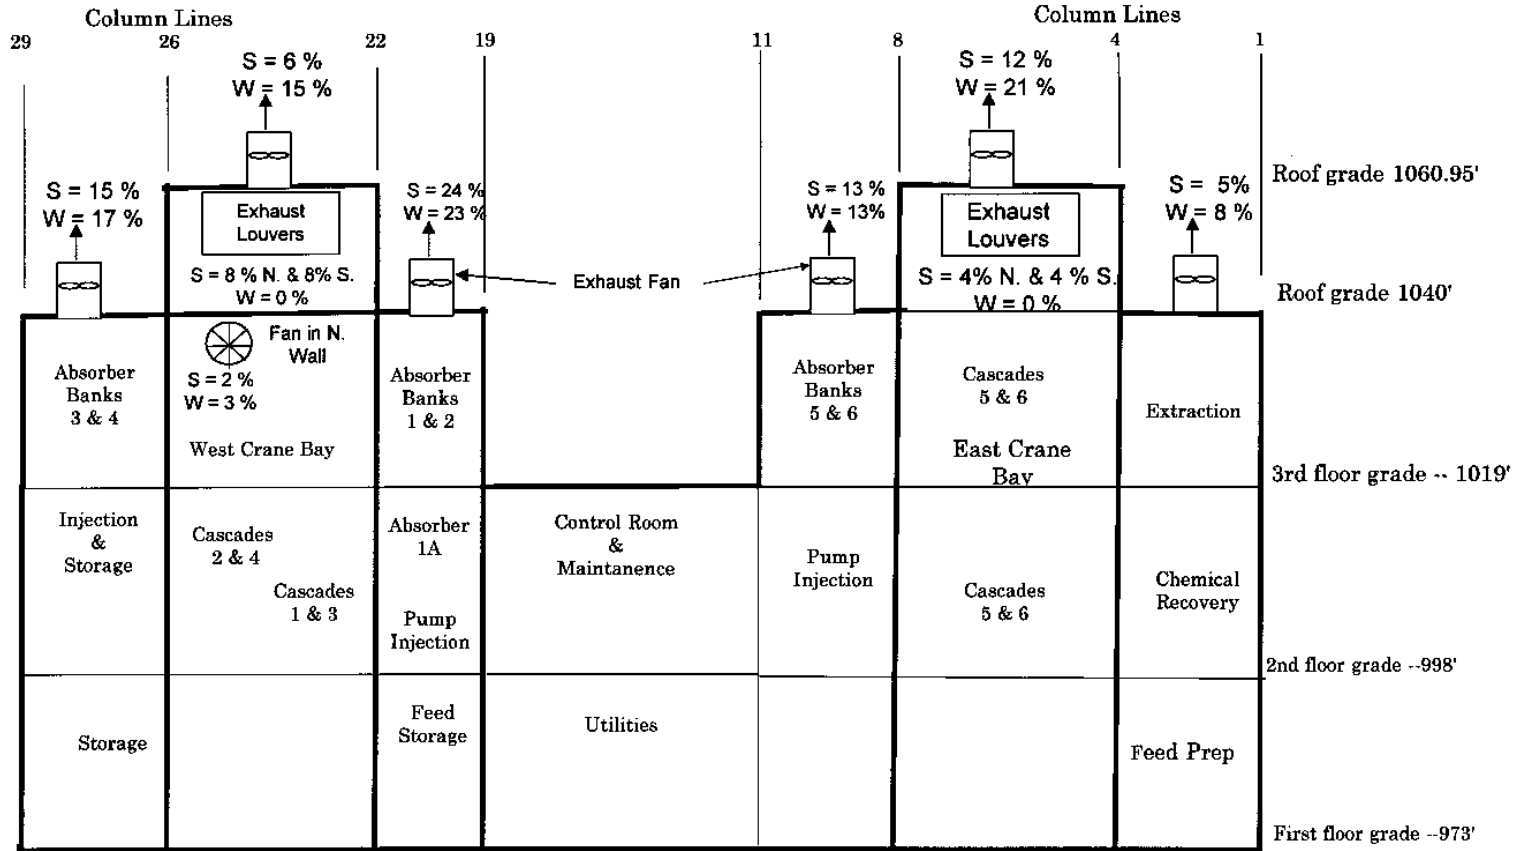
Column Lines
29 26 22 19

Column Lines
11 8 4 1

S = 6 %
W = 15 %

S = 12 %
W = 21 %

Roof grade 1060.95'

S = 15 %
W = 17 %

Exhaust Louvers

S = 24 %
W = 23 %

S = 13 %
W = 13%

Exhaust Louvers

S = 5%
W = 8 %

S = 8 % N. & 8% S.
W = 0 %

Exhaust Fan

S = 4% N. & 4 % S.
W = 0 %

Roof grade 1040'

Fan in N. Wall

S = 2 %
W = 3 %

Absorber Banks 3 & 4

West Crane Bay

Absorber Banks 1 & 2

Absorber Banks 5 & 6

Cascades 5 & 6

East Crane Bay

Extraction

3rd floor grade -- 1019'

Injection & Storage

Cascades 2 & 4

Cascades 1 & 3

Absorber 1A

Pump Injection

Control Room & Maintanence

Pump Injection

Cascades 5 & 6

Chemical Recovery

2nd floor grade --998'

Storage

Feed Storage

Utilities

Feed Prep

First floor grade --973'